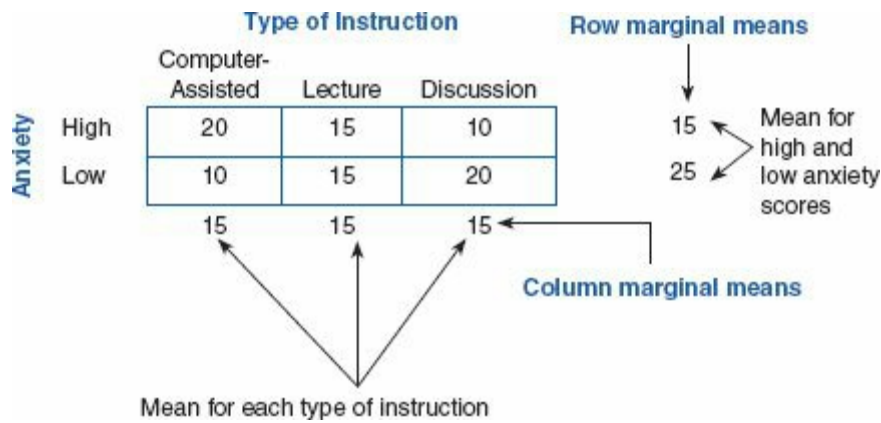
Type of Instruction

Row marginal means

Anxiety

| | Computer-Assisted | Lecture | Discussion |
|---|---|---|---|
| High | 20 | 15 | 10 |
| Low | 10 | 15 | 20 |
| | 15 | 15 | 15 |

15
25

Mean for high and low anxiety scores

Column marginal means

Mean for each type of instruction